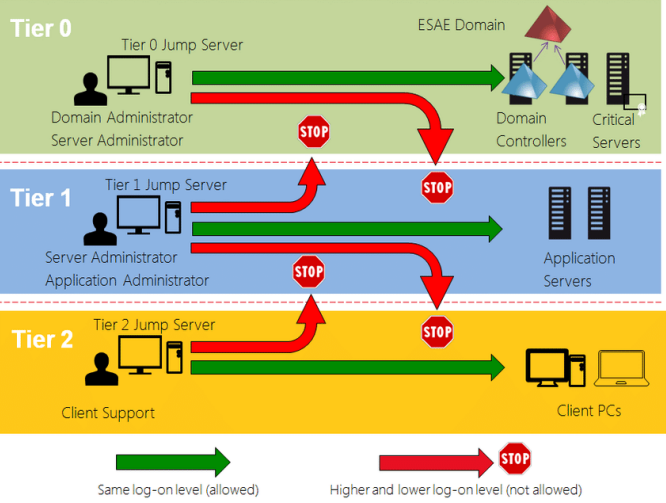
Tier 0

Tier 0 Jump Server

ESAE Domain

Domain Administrator
Server Administrator

STOP

Domain Controllers

Critical Servers

STOP

Tier 1

Tier 1 Jump Server

Server Administrator
Application Administrator

Application Servers

STOP

STOP

Tier 2

Tier 2 Jump Server

Client Support

Client PCs

Same log-on level (allowed)

STOP

Higher and lower log-on level (not allowed)